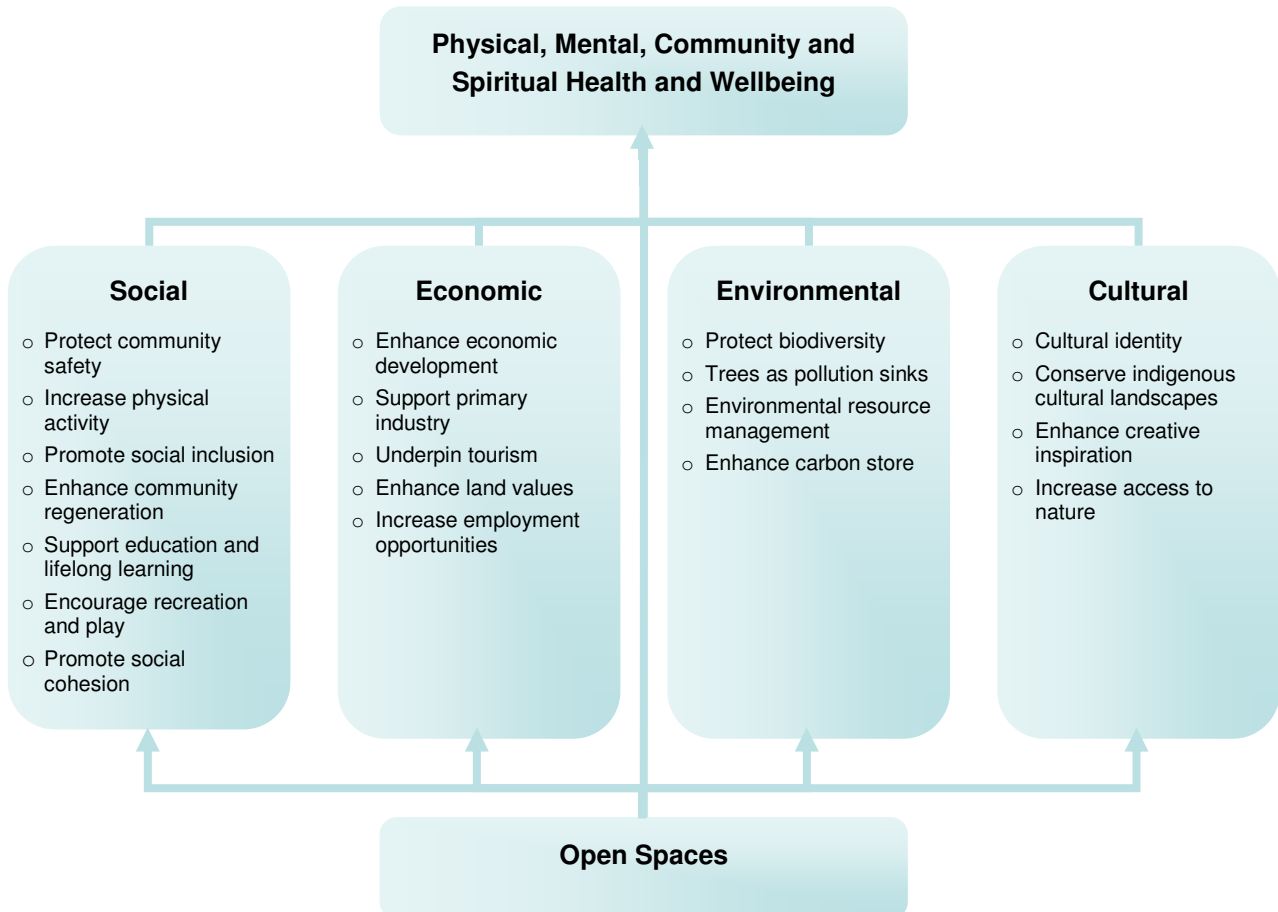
Physical, Mental, Community and Spiritual Health and Wellbeing

Social
- Protect community safety
- Increase physical activity
- Promote social inclusion
- Enhance community regeneration
- Support education and lifelong learning
- Encourage recreation and play
- Promote social cohesion

Economic
- Enhance economic development
- Support primary industry
- Underpin tourism
- Enhance land values
- Increase employment opportunities

Environmental
- Protect biodiversity
- Trees as pollution sinks
- Environmental resource management
- Enhance carbon store

Cultural
- Cultural identity
- Conserve indigenous cultural landscapes
- Enhance creative inspiration
- Increase access to nature

Open Spaces